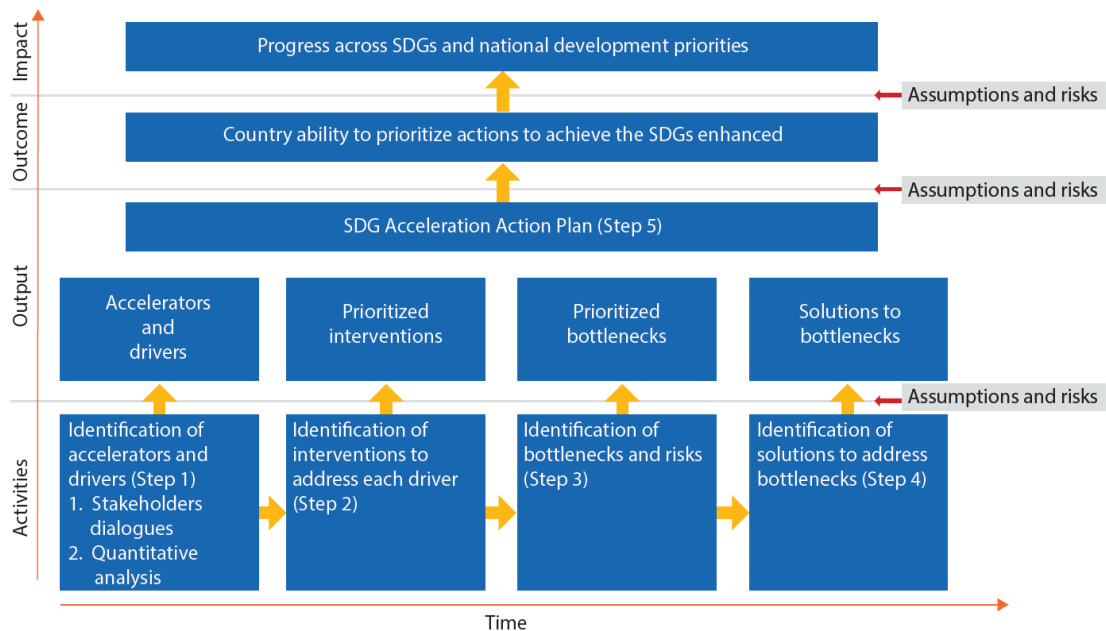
Impact

Progress across SDGs and national development priorities

Assumptions and risks

Outcome

Country ability to prioritize actions to achieve the SDGs enhanced

Assumptions and risks

SDG Acceleration Action Plan (Step 5)

Output

Accelerators and drivers

Prioritized interventions

Prioritized bottlenecks

Solutions to bottlenecks

Assumptions and risks

Activities

Identification of accelerators and drivers (Step 1)
1. Stakeholders dialogues
2. Quantitative analysis

Identification of interventions to address each driver (Step 2)

Identification of bottlenecks and risks (Step 3)

Identification of solutions to address bottlenecks (Step 4)

Time